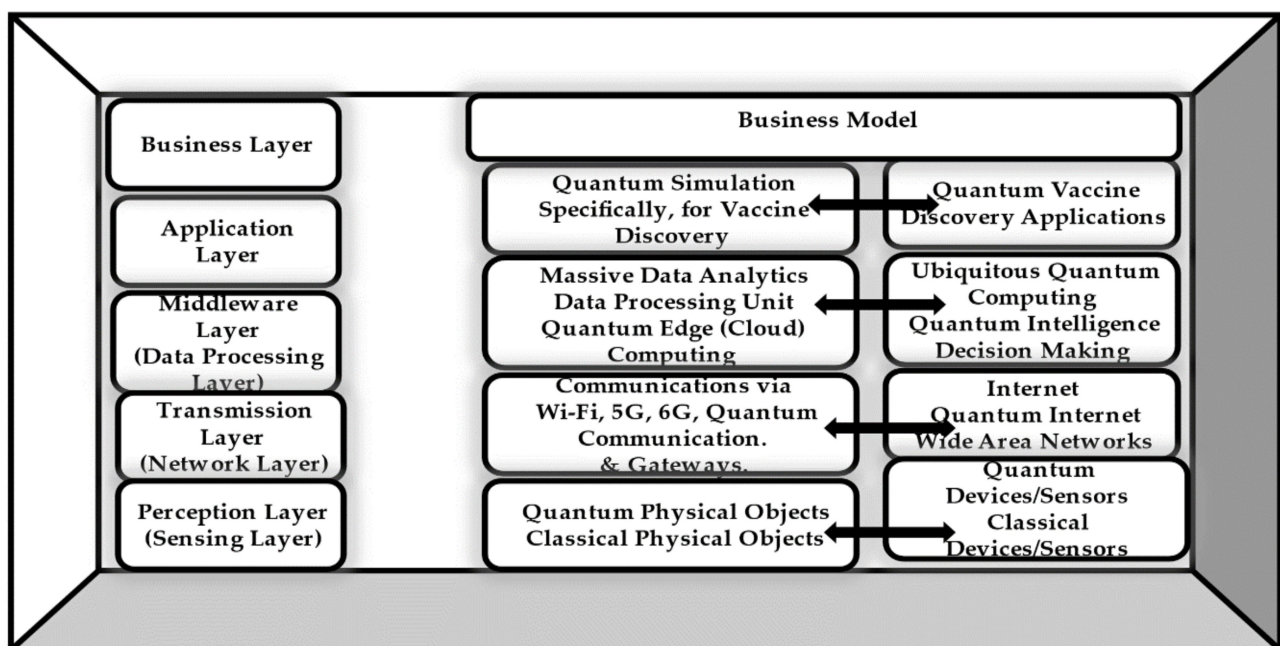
Business Layer

Application Layer

Middleware Layer (Data Processing Layer)

Transmission Layer (Network Layer)

Perception Layer (Sensing Layer)

Business Model

Quantum Simulation Specifically, for Vaccine Discovery

Quantum Vaccine Discovery Applications

Massive Data Analytics Data Processing Unit Quantum Edge (Cloud) Computing

Ubiquitous Quantum Computing Quantum Intelligence Decision Making

Communications via Wi-Fi, 5G, 6G, Quantum Communication. & Gateways.

Internet Quantum Internet Wide Area Networks

Quantum Physical Objects Classical Physical Objects

Quantum Devices/Sensors Classical Devices/Sensors